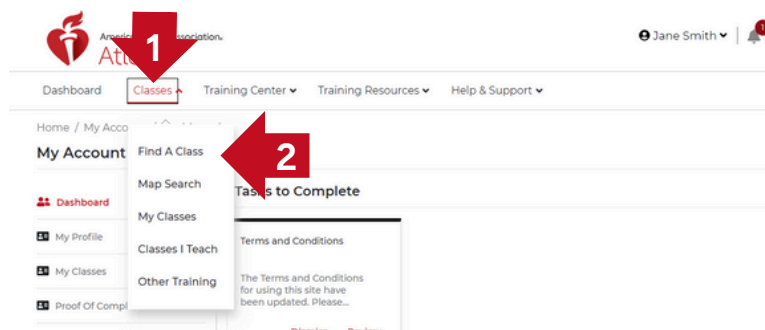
Americ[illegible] Association.
Att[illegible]

1

Jane Smith

1

Dashboard
Classes
Training Center
Training Resources
Help & Support

Home / My Acco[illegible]

My Account

Find A Class
Map Search
My Classes
Classes I Teach
Other Training

2

Dashboard
My Profile
My Classes
Proof Of Compl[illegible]

Tasks to Complete

Terms and Conditions

The Terms and Conditions for using this site have been updated. Please...

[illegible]